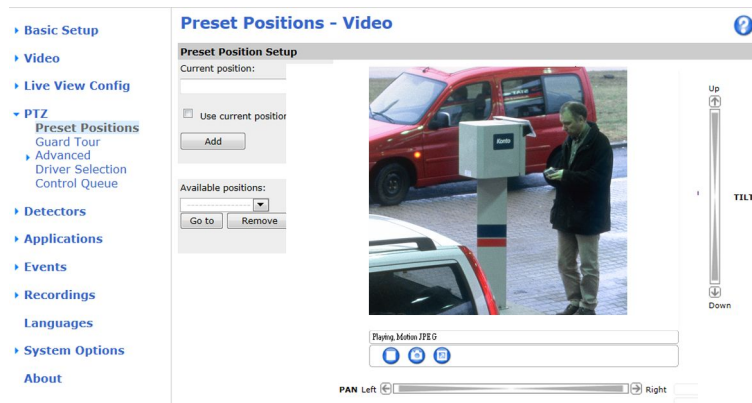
▸ Basic Setup
▸ Video
▸ Live View Config
▾ PTZ
Preset Positions
Guard Tour
▸ Advanced
Driver Selection
Control Queue
▸ Detectors
▸ Applications
▸ Events
▸ Recordings
Languages
▸ System Options
About

Preset Positions - Video

Preset Position Setup

Current position:

Use current position

Add

Available positions:

Go to
Remove

Kenta

Playing, Motion JPEG

Up

Down

TILT

PAN Left
Right